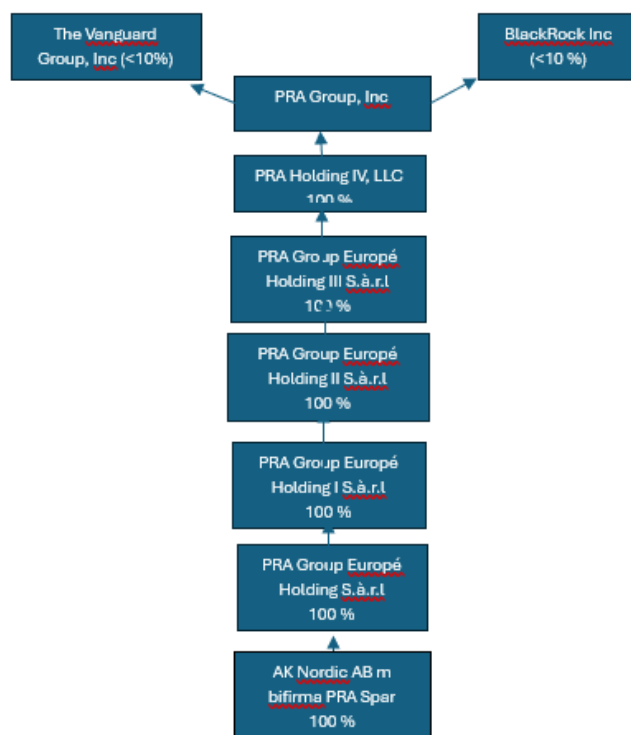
The Vanguard Group, Inc (<10%)

BlackRock Inc (<10 %)

PRA Group, Inc

PRA Holding IV, LLC 100 %

PRA Group Europé Holding III S.à.r.l 100 %

PRA Group Europé Holding II S.à.r.l 100 %

PRA Group Europé Holding I S.à.r.l 100 %

PRA Group Europé Holding S.à.r.l 100 %

AK Nordic AB m bifirma PRA Spar 100 %